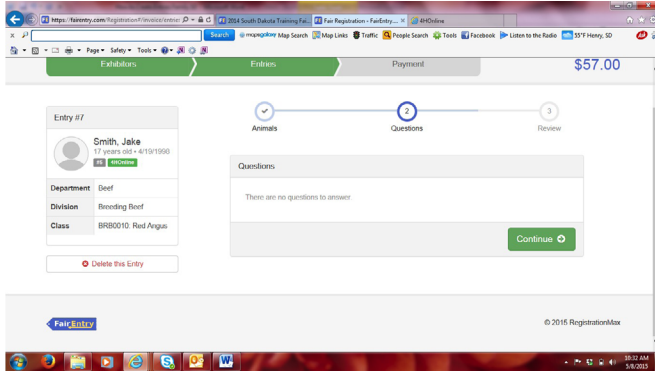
https://fairentry.com/Registration#/exveice/entries
2014 South Dakota Training Fai...
Fair Registration - FairEntry...
4HOnline
Search
mapsgalaxy Map Search
Map Links
Traffic
People Search
Tools
Facebook
Listen to the Radio
55°F Henry, SD
Page
Safety
Tools

Exhibitors
Entries
Payment
$57.00

Entry #7

Smith, Jake
17 years old • 4/19/1998
4HOnline

| Department | Beef |
|---|---|
| Division | Breeding Beef |
| Class | BRB0010: Red Angus |

Delete this Entry

Animals
2
Questions
3
Review

Questions

There are no questions to answer.

Continue

FairEntry

© 2015 RegistrationMax

10:32 AM
5/8/2015